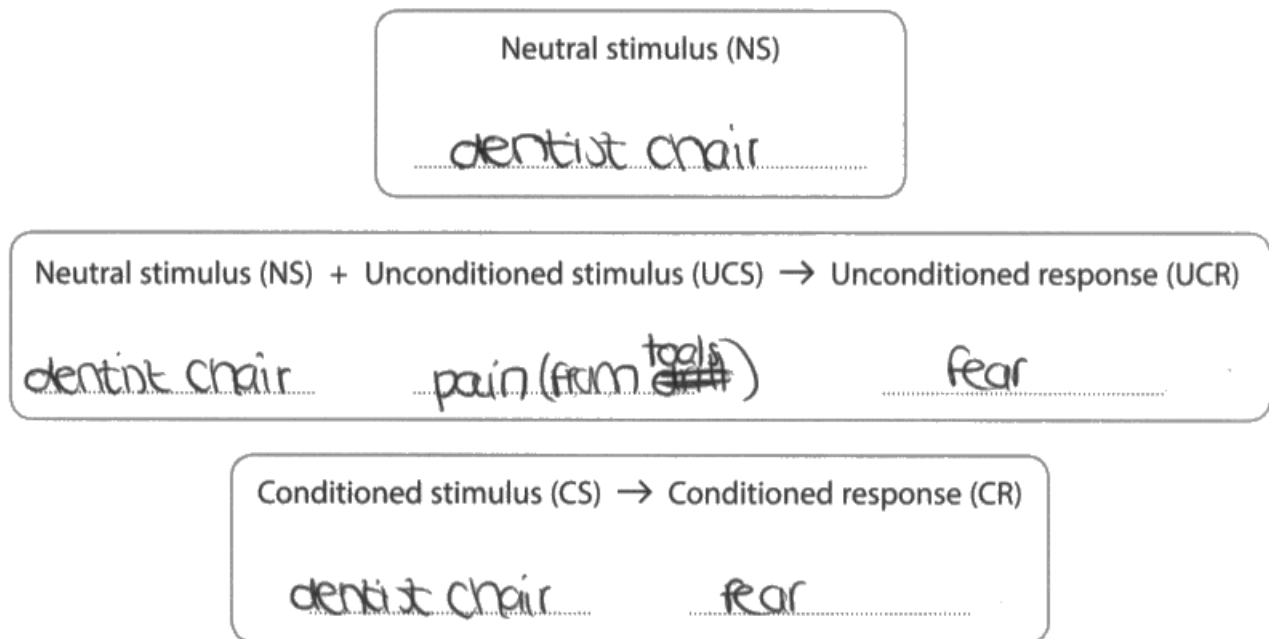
Neutral stimulus (NS)

dentist chair

Neutral stimulus (NS) + Unconditioned stimulus (UCS) $\rightarrow$ Unconditioned response (UCR)

dentist chair pain (from tools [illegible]) fear

Conditioned stimulus (CS) $\rightarrow$ Conditioned response (CR)

dentist chair fear